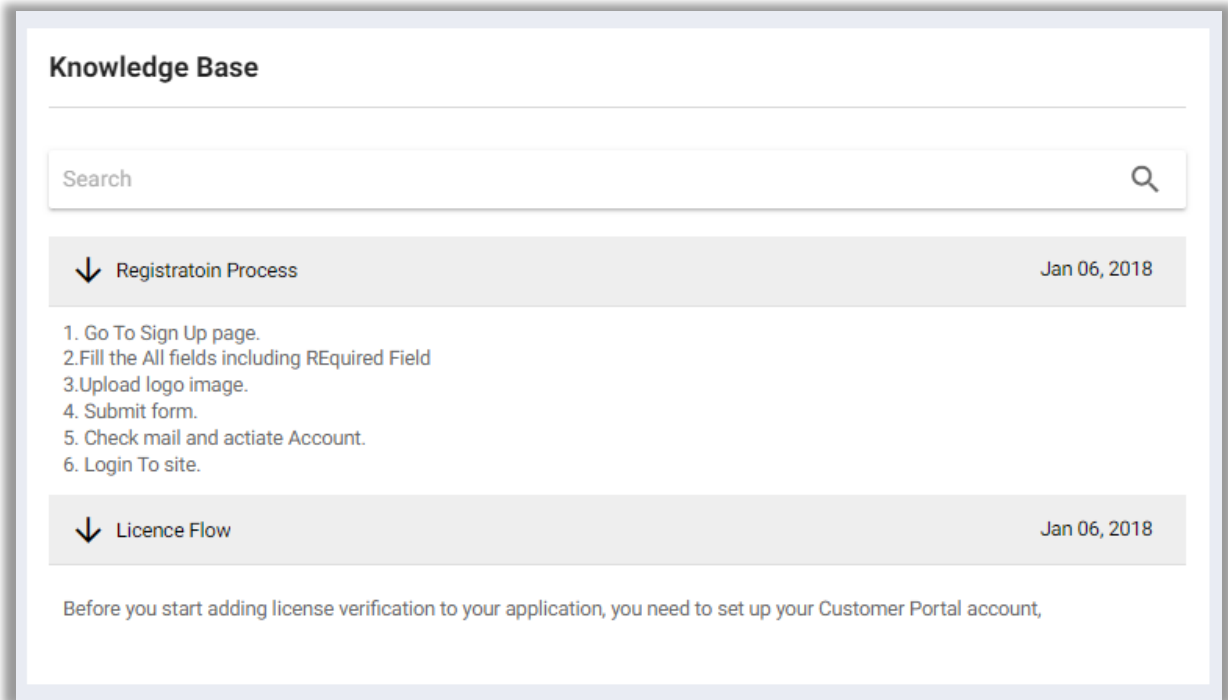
Knowledge Base

Search

Registratoin Process

Jan 06, 2018

1. Go To Sign Up page.
2.Fill the All fields including REquired Field
3.Upload logo image.
4. Submit form.
5. Check mail and actiate Account.
6. Login To site.

Licence Flow

Jan 06, 2018

Before you start adding license verification to your application, you need to set up your Customer Portal account,